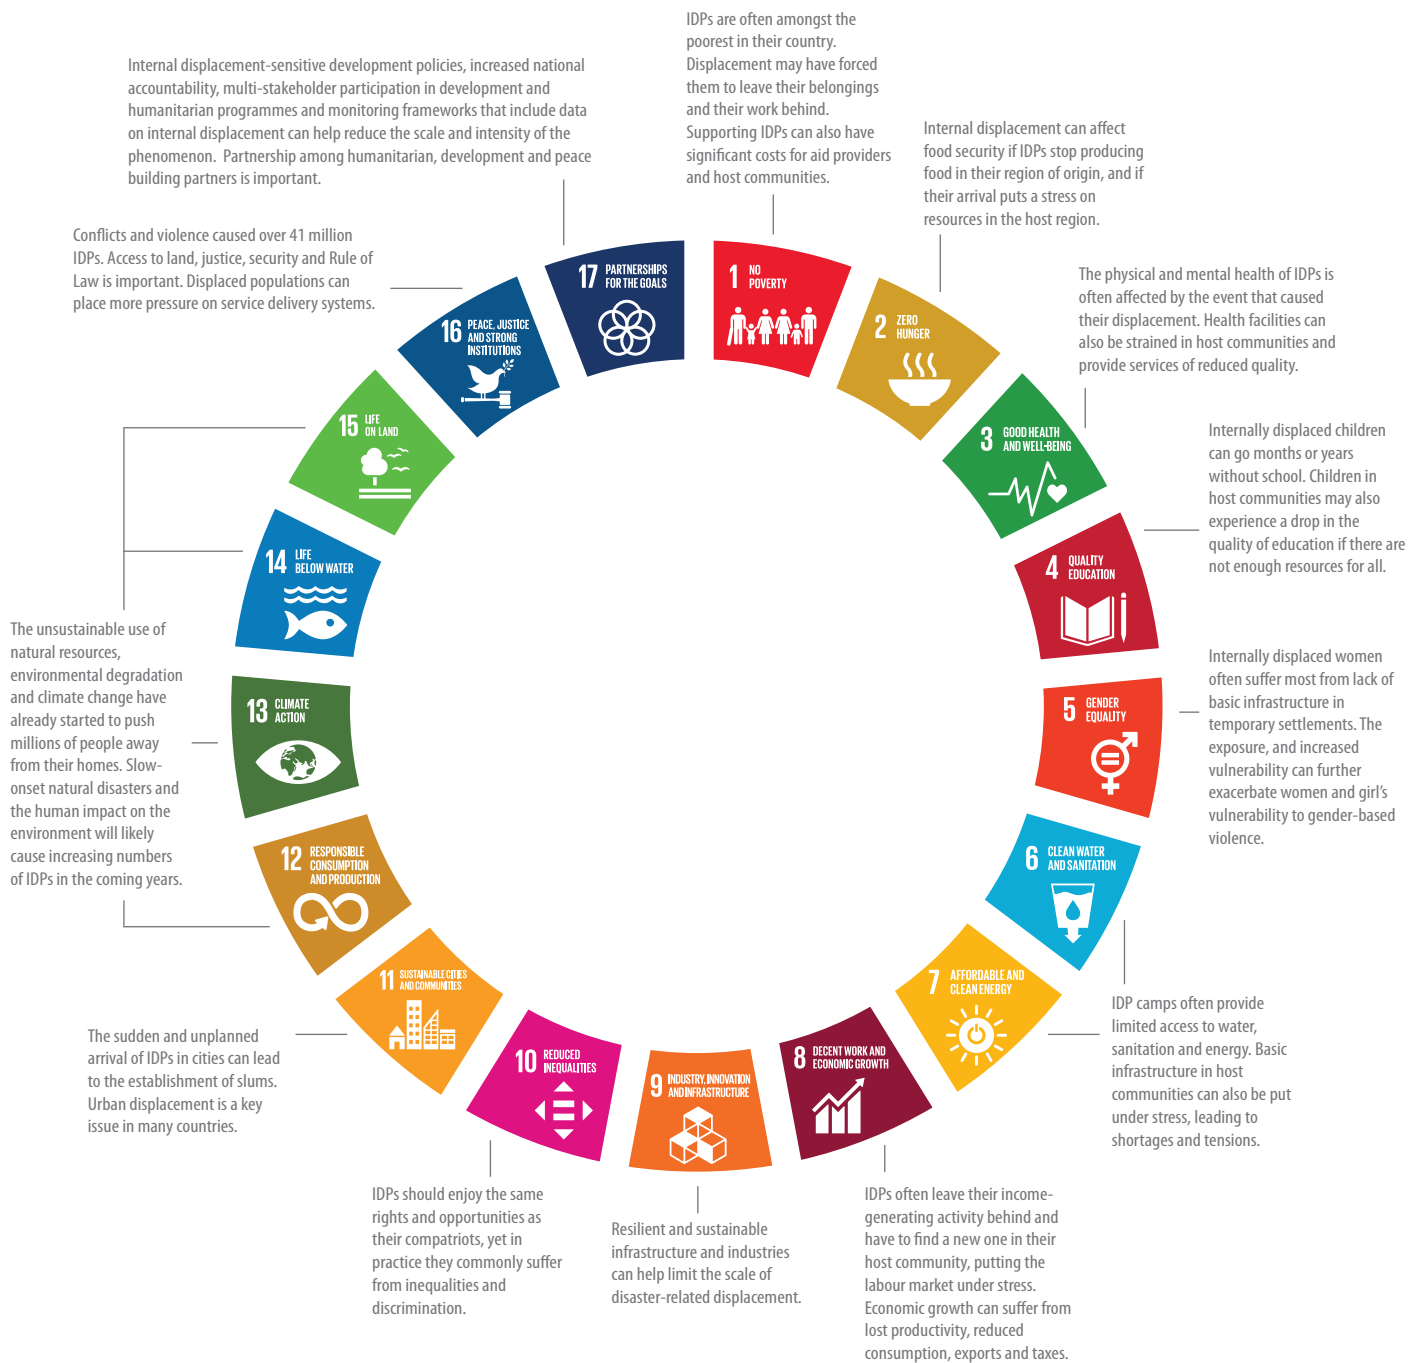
IDPs are often amongst the poorest in their country. Displacement may have forced them to leave their belongings and their work behind. Supporting IDPs can also have significant costs for aid providers and host communities.

Internal displacement-sensitive development policies, increased national accountability, multi-stakeholder participation in development and humanitarian programmes and monitoring frameworks that include data on internal displacement can help reduce the scale and intensity of the phenomenon. Partnership among humanitarian, development and peace building partners is important.

Internal displacement can affect food security if IDPs stop producing food in their region of origin, and if their arrival puts a stress on resources in the host region.

Conflicts and violence caused over 41 million IDPs. Access to land, justice, security and Rule of Law is important. Displaced populations can place more pressure on service delivery systems.

The physical and mental health of IDPs is often affected by the event that caused their displacement. Health facilities can also be strained in host communities and provide services of reduced quality.

17 PARTNERSHIPS FOR THE GOALS

1 NO POVERTY

2 ZERO HUNGER

16 PEACE, JUSTICE AND STRONG INSTITUTIONS

15 LIFE ON LAND

3 GOOD HEALTH AND WELL-BEING

Internally displaced children can go months or years without school. Children in host communities may also experience a drop in the quality of education if there are not enough resources for all.

14 LIFE BELOW WATER

4 QUALITY EDUCATION

The unsustainable use of natural resources, environmental degradation and climate change have already started to push millions of people away from their homes. Slow-onset natural disasters and the human impact on the environment will likely cause increasing numbers of IDPs in the coming years.

13 CLIMATE ACTION

5 GENDER EQUALITY

Internally displaced women often suffer most from lack of basic infrastructure in temporary settlements. The exposure, and increased vulnerability can further exacerbate women and girl's vulnerability to gender-based violence.

12 RESPONSIBLE CONSUMPTION AND PRODUCTION

6 CLEAN WATER AND SANITATION

11 SUSTAINABLE CITIES AND COMMUNITIES

7 AFFORDABLE AND CLEAN ENERGY

The sudden and unplanned arrival of IDPs in cities can lead to the establishment of slums. Urban displacement is a key issue in many countries.

10 REDUCED INEQUALITIES

9 INDUSTRY, INNOVATION AND INFRASTRUCTURE

8 DECENT WORK AND ECONOMIC GROWTH

IDP camps often provide limited access to water, sanitation and energy. Basic infrastructure in host communities can also be put under stress, leading to shortages and tensions.

IDPs should enjoy the same rights and opportunities as their compatriots, yet in practice they commonly suffer from inequalities and discrimination.

Resilient and sustainable infrastructure and industries can help limit the scale of disaster-related displacement.

IDPs often leave their income-generating activity behind and have to find a new one in their host community, putting the labour market under stress. Economic growth can suffer from lost productivity, reduced consumption, exports and taxes.